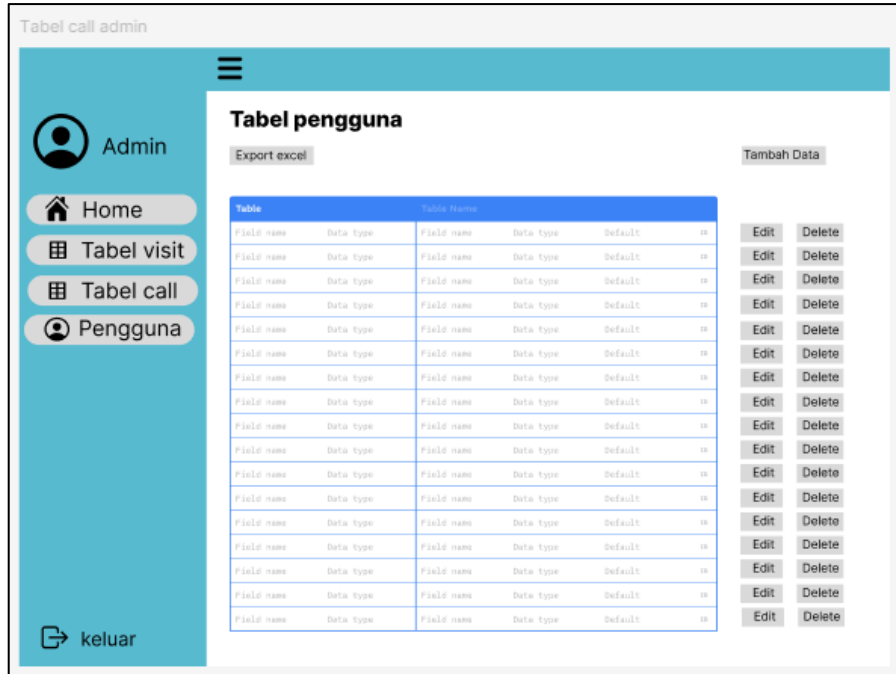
Tabel call admin

Admin

Home

Tabel visit

Tabel call

Pengguna

keluar

Tabel pengguna

Export excel

Tambah Data

| Table | | Table Name | | | |
|---|---|---|---|---|---|
| Field name | Data type | Field name | Data type | Default | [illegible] |
| Field name | Data type | Field name | Data type | Default | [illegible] |
| Field name | Data type | Field name | Data type | Default | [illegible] |
| Field name | Data type | Field name | Data type | Default | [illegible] |
| Field name | Data type | Field name | Data type | Default | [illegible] |
| Field name | Data type | Field name | Data type | Default | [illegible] |
| Field name | Data type | Field name | Data type | Default | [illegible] |
| Field name | Data type | Field name | Data type | Default | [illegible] |
| Field name | Data type | Field name | Data type | Default | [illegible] |
| Field name | Data type | Field name | Data type | Default | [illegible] |
| Field name | Data type | Field name | Data type | Default | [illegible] |
| Field name | Data type | Field name | Data type | Default | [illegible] |
| Field name | Data type | Field name | Data type | Default | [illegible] |
| Field name | Data type | Field name | Data type | Default | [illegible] |
| Field name | Data type | Field name | Data type | Default | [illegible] |
| Field name | Data type | Field name | Data type | Default | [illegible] |
| Field name | Data type | Field name | Data type | Default | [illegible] |

Edit Delete
Edit Delete
Edit Delete
Edit Delete
Edit Delete
Edit Delete
Edit Delete
Edit Delete
Edit Delete
Edit Delete
Edit Delete
Edit Delete
Edit Delete
Edit Delete
Edit Delete
Edit Delete
Edit Delete